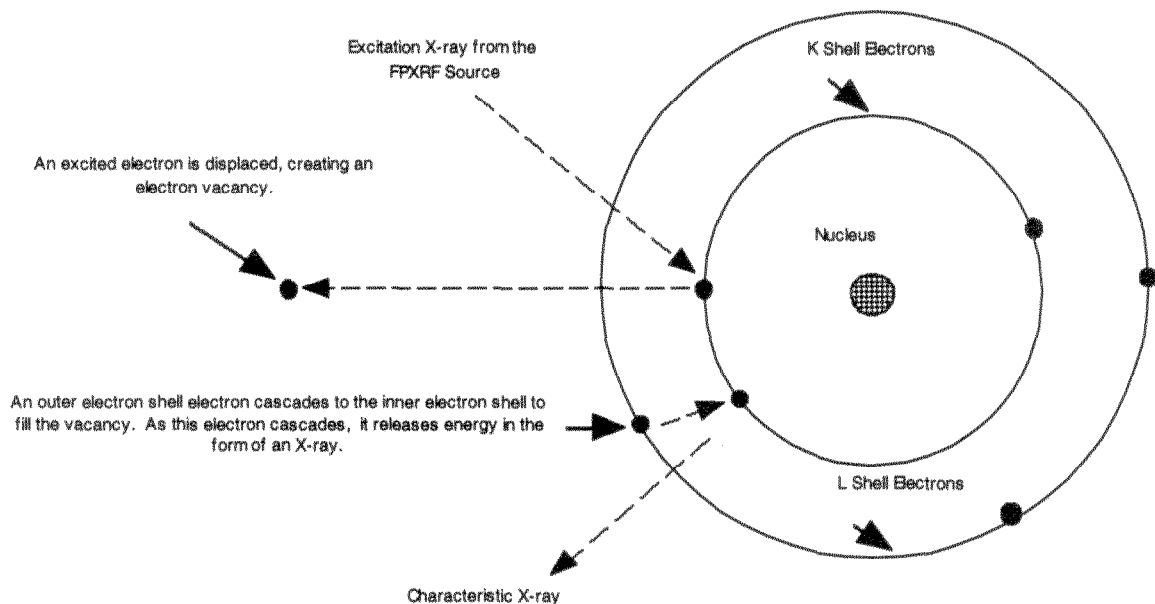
Excitation X-ray from the FPXRF Source

K Shell Electrons

An excited electron is displaced, creating an electron vacancy.

Nucleus

An outer electron shell electron cascades to the inner electron shell to fill the vacancy. As this electron cascades, it releases energy in the form of an X-ray.

L Shell Electrons

Characteristic X-ray